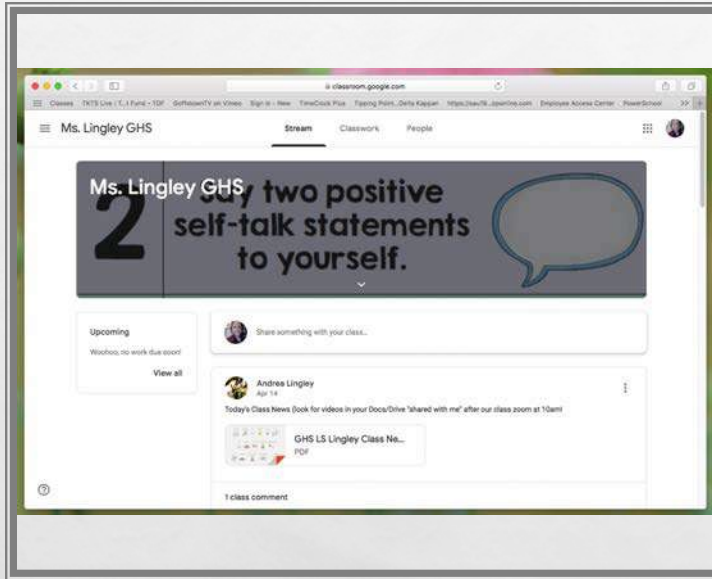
classroom.google.com

Classes TKTS Live | T...l Fund - TDF GoReaderTV on Vimeo Sign in - New TimeClock Plus Tipping Point...Delta Kappan https://sau19...ppenline.com Employee Access Center PowerSchool

Ms. Lingley GHS

Stream Classwork People

Ms. Lingley GHS

2 say two positive self-talk statements to yourself.

Upcoming

Woohoo, no work due soon!

View all

Share something with your class...

Andrea Lingley
Apr 14

Today's Class News (look for videos in your Docs/Drive "shared with me" after our class zoom at 10am!

GHS LS Lingley Class Ne...
PDF

1 class comment